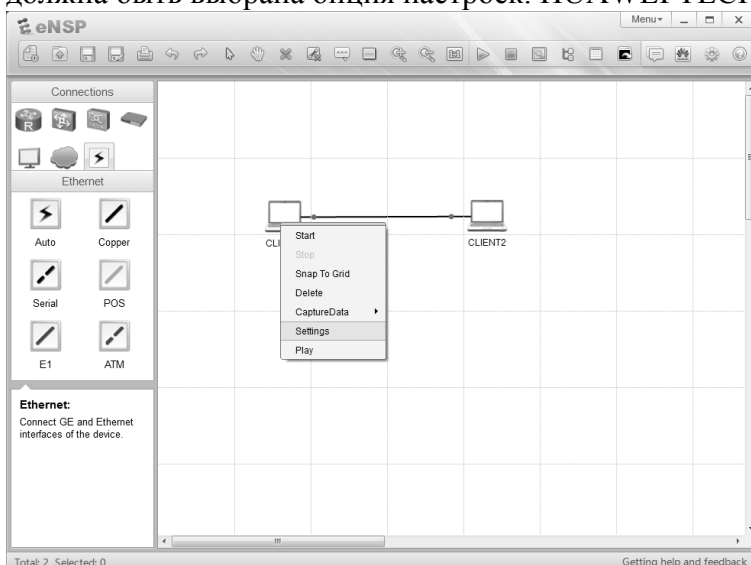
должна быть выбрана опция настроек. HUAWEI-TECH

eNSP

Menu

Connections

Ethernet

Auto

Copper

Serial

POS

E1

ATM

Ethernet:
Connect GE and Ethernet interfaces of the device.

CLI

CLIENT2

Start
Stop
Snap To Grid
Delete
CaptureData
Settings
Play

Total: 2 Selected: 0

Getting help and feedback